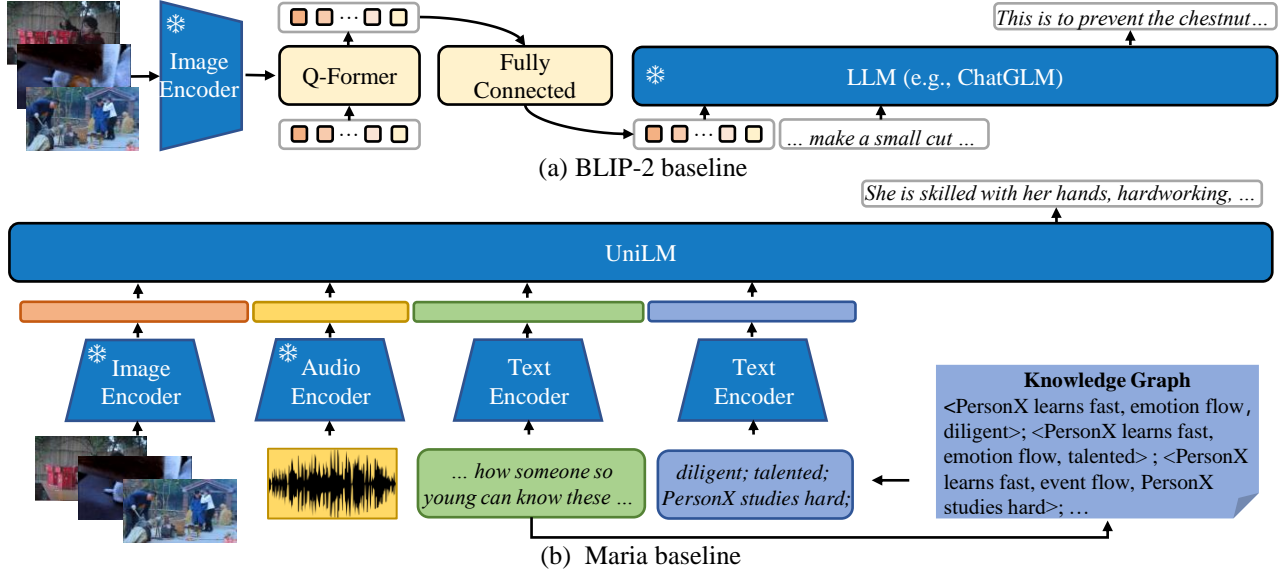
Image Encoder

Q-Former

Fully Connected

This is to prevent the chestnut ...

LLM (e.g., ChatGLM)

... make a small cut ...

(a) BLIP-2 baseline

She is skilled with her hands, hardworking, ...

UniLM

Image Encoder

Audio Encoder

Text Encoder

Text Encoder

Knowledge Graph
<PersonX learns fast, emotion flow, diligent>; <PersonX learns fast, emotion flow, talented> ; <PersonX learns fast, event flow, PersonX studies hard>; ...

... how someone so young can know these ...

diligent; talented; PersonX studies hard;

(b) Maria baseline